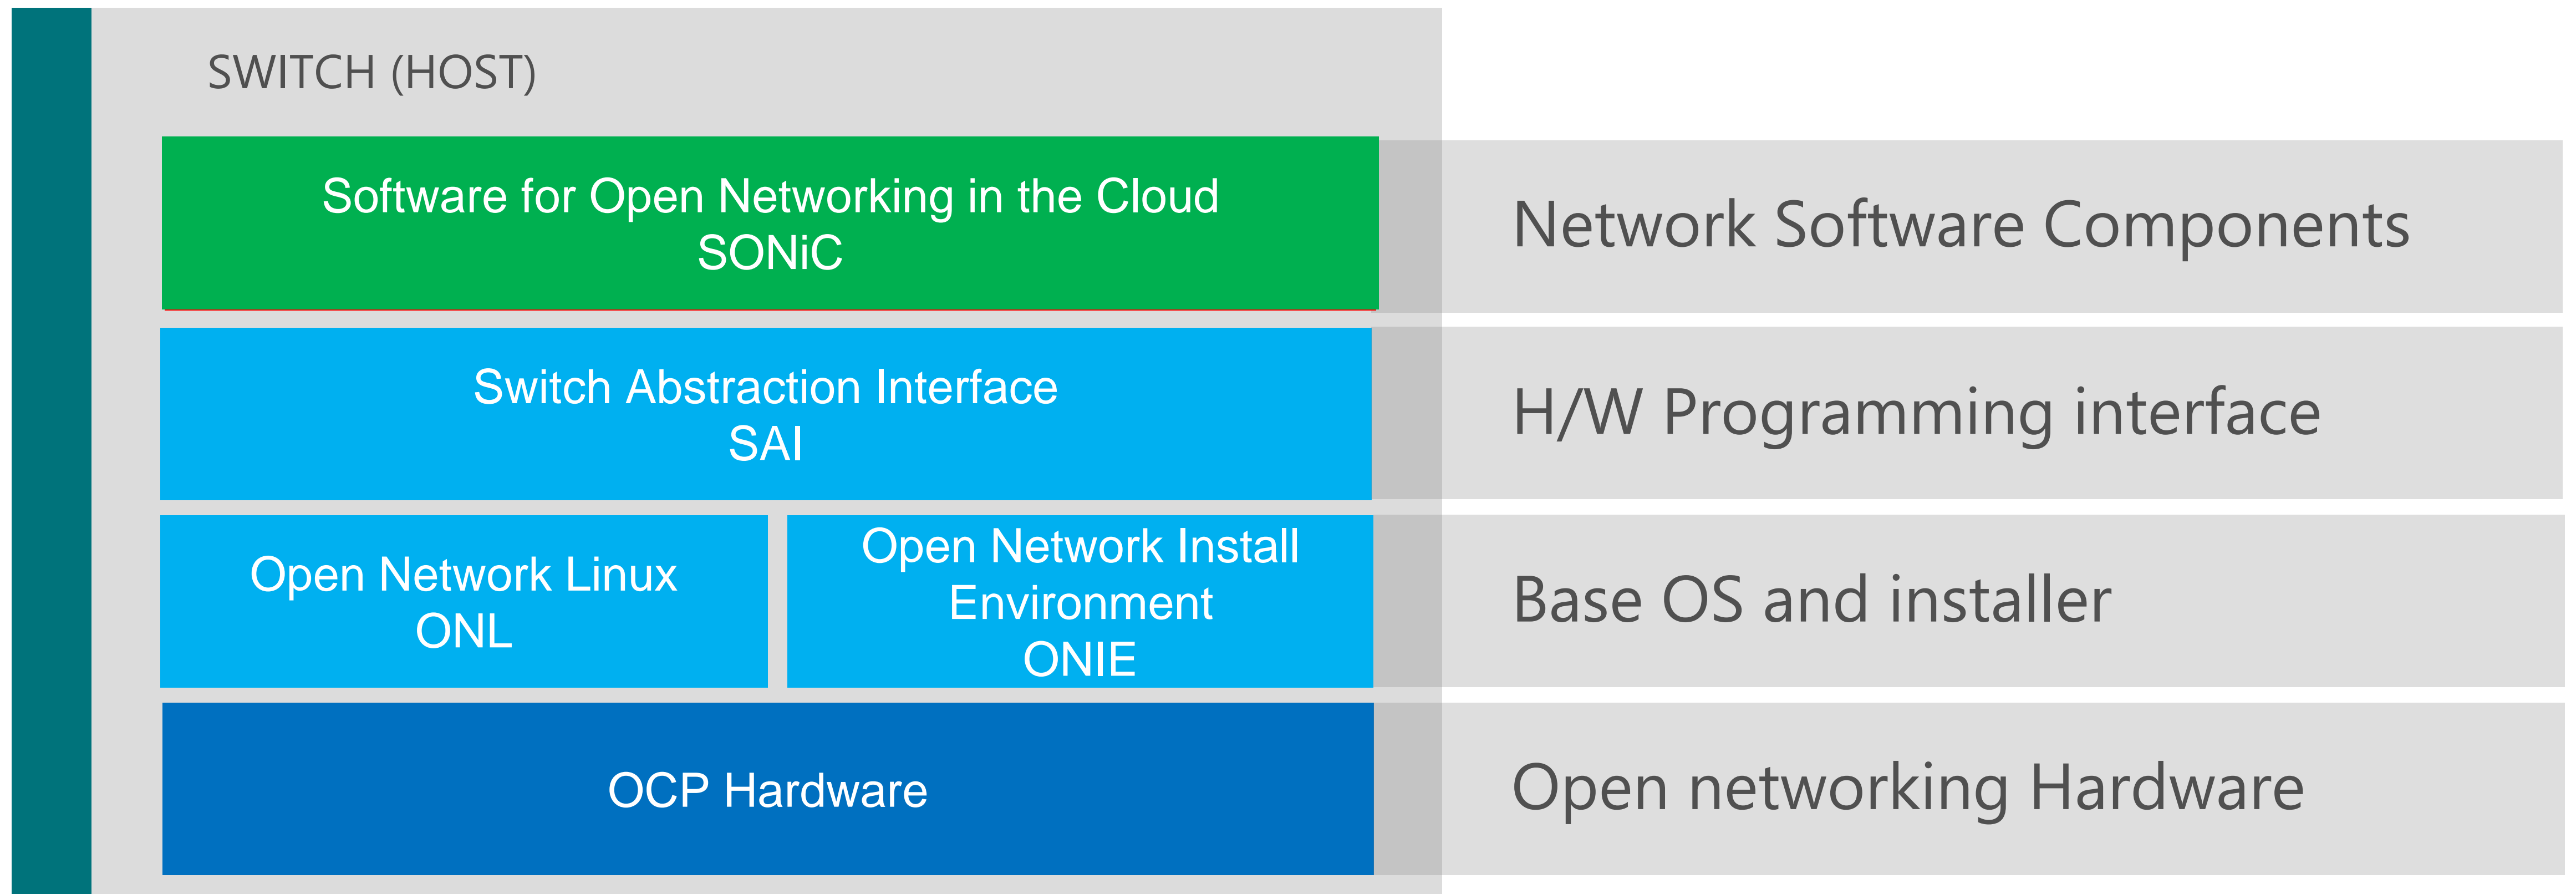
SWITCH (HOST)

Software for Open Networking in the Cloud
SONiC

Network Software Components

Switch Abstraction Interface
SAI

H/W Programming interface

Open Network Linux
ONL

Open Network Install Environment
ONIE

Base OS and installer

OCP Hardware

Open networking Hardware